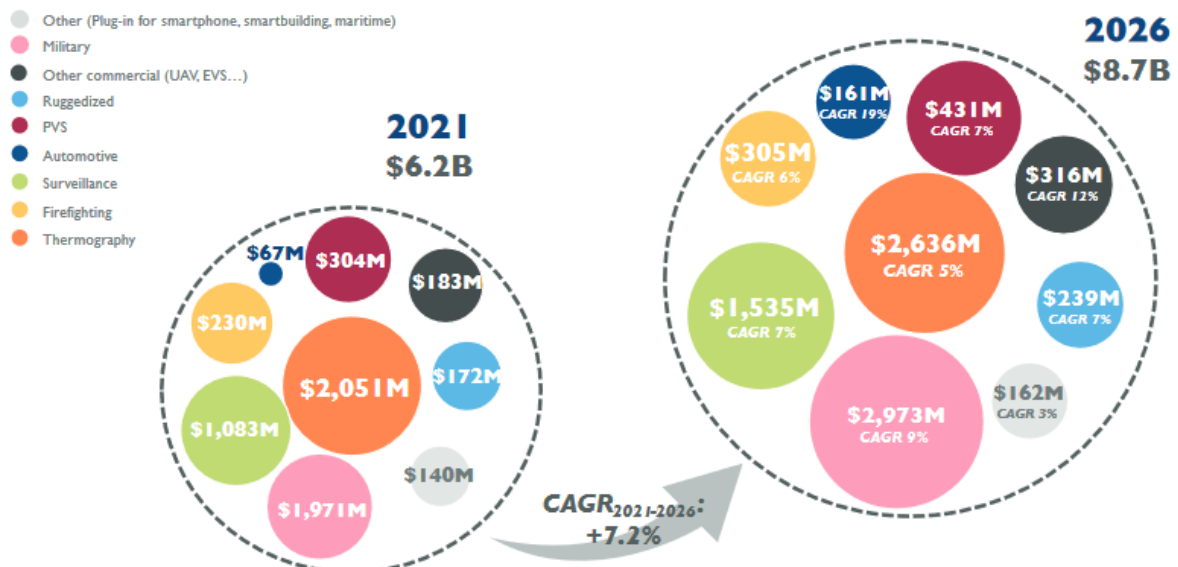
Other (Plug-in for smartphone, smartbuilding, maritime)
Military
Other commercial (UAV, EVS…)
Ruggedized
PVS
Automotive
Surveillance
Firefighting
Thermography

2021
$6.2B

$67M
$304M
$183M
$230M
$2,051M
$172M
$1,083M
$140M
$1,971M

CAGR$_{2021-2026}$:
+7.2%

2026
$8.7B

$161M
CAGR 19%
$431M
CAGR 7%
$305M
CAGR 6%
$316M
CAGR 12%
$2,636M
CAGR 5%
$1,535M
CAGR 7%
$239M
CAGR 7%
$162M
CAGR 3%
$2,973M
CAGR 9%